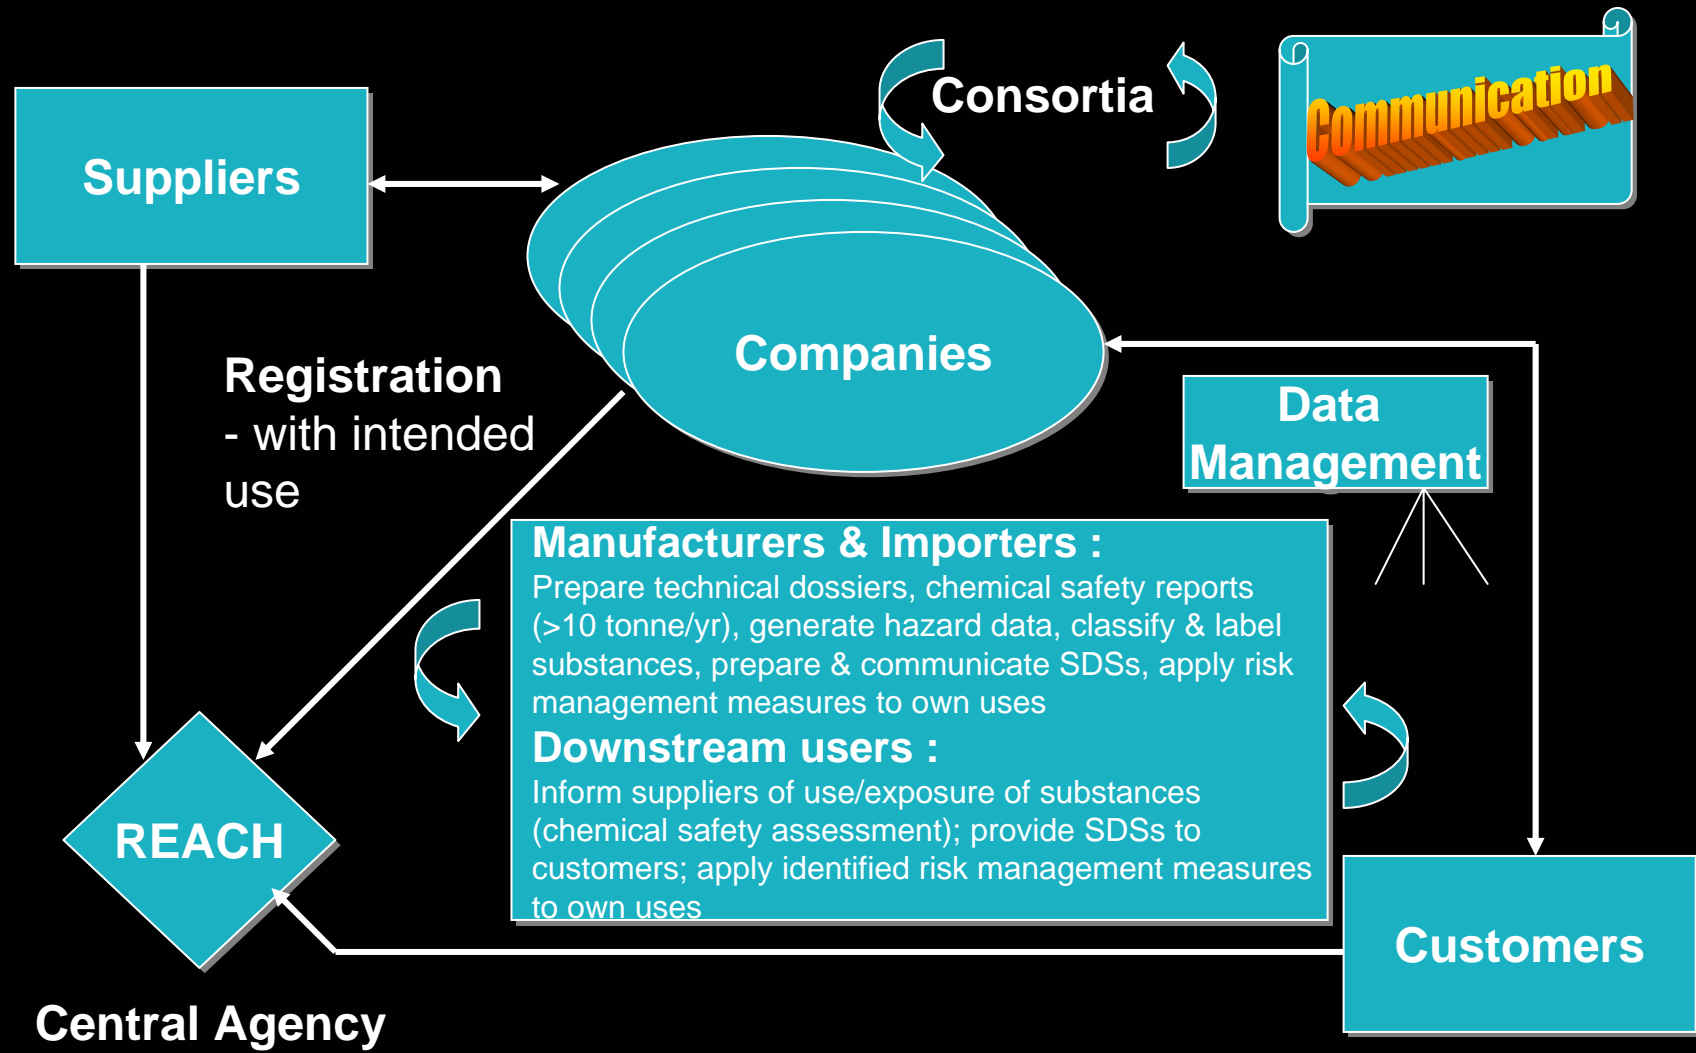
Consortia

Communication

Suppliers

Companies

Registration
- with intended use

Data Management

Manufacturers & Importers :
Prepare technical dossiers, chemical safety reports (>10 tonne/yr), generate hazard data, classify & label substances, prepare & communicate SDSs, apply risk management measures to own uses

Downstream users :
Inform suppliers of use/exposure of substances (chemical safety assessment); provide SDSs to customers; apply identified risk management measures to own uses

REACH

Customers

Central Agency